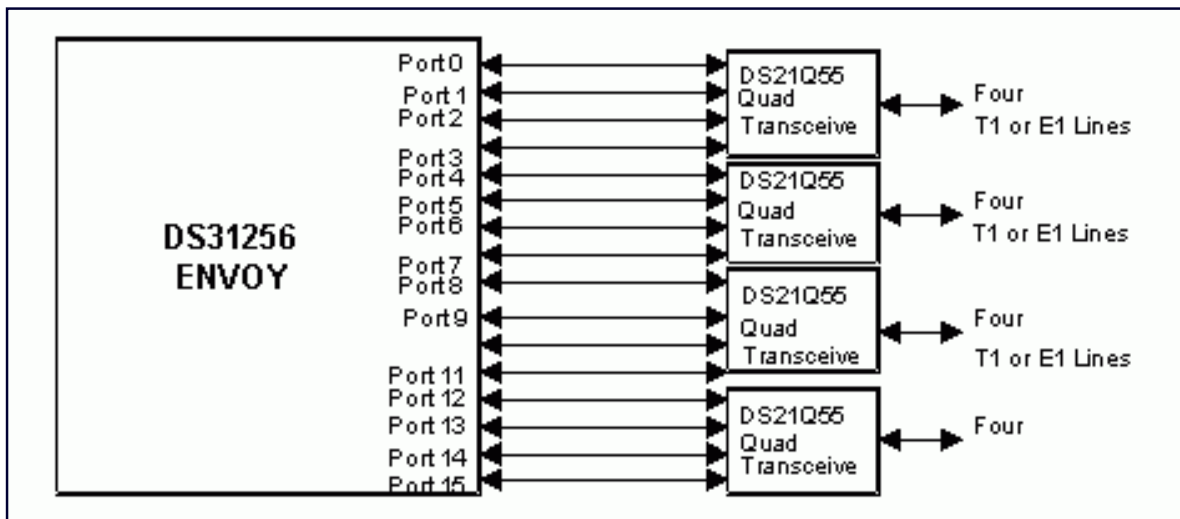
DS31256
ENVOY

Port 0
Port 1
Port 2
Port 3
Port 4
Port 5
Port 6
Port 7
Port 8
Port 9
Port 11
Port 12
Port 13
Port 14
Port 15

DS21Q55
Quad
Transceive

Four
T1 or E1 Lines

DS21Q55
Quad
Transceive

Four
T1 or E1 Lines

DS21Q55
Quad
Transceive

Four
T1 or E1 Lines

DS21Q55
Quad
Transceive

Four